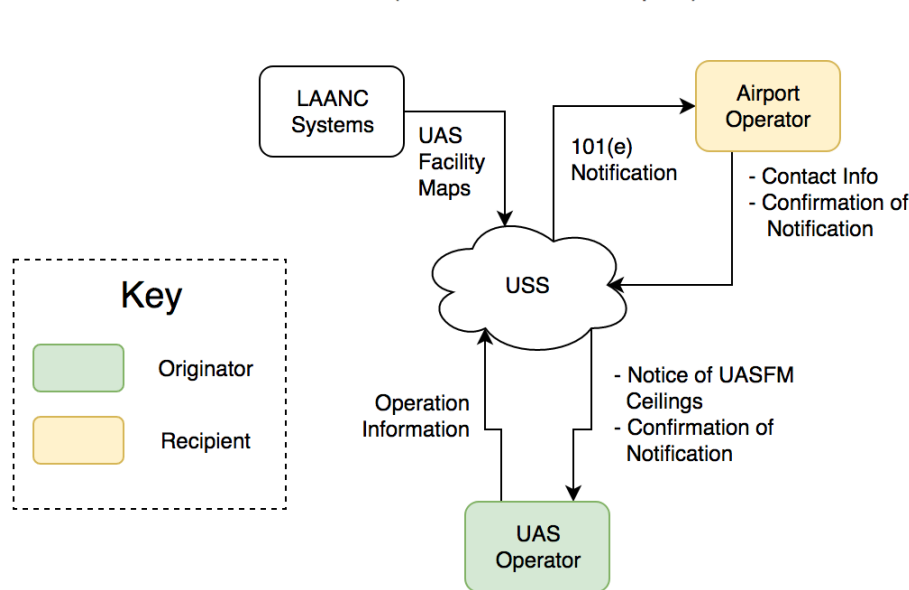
LAANC Systems

UAS Facility Maps

101(e) Notification

Airport Operator

- Contact Info
- Confirmation of Notification

USS

Key

Originator

Recipient

Operation Information

- Notice of UASFM Ceilings
- Confirmation of Notification

UAS Operator